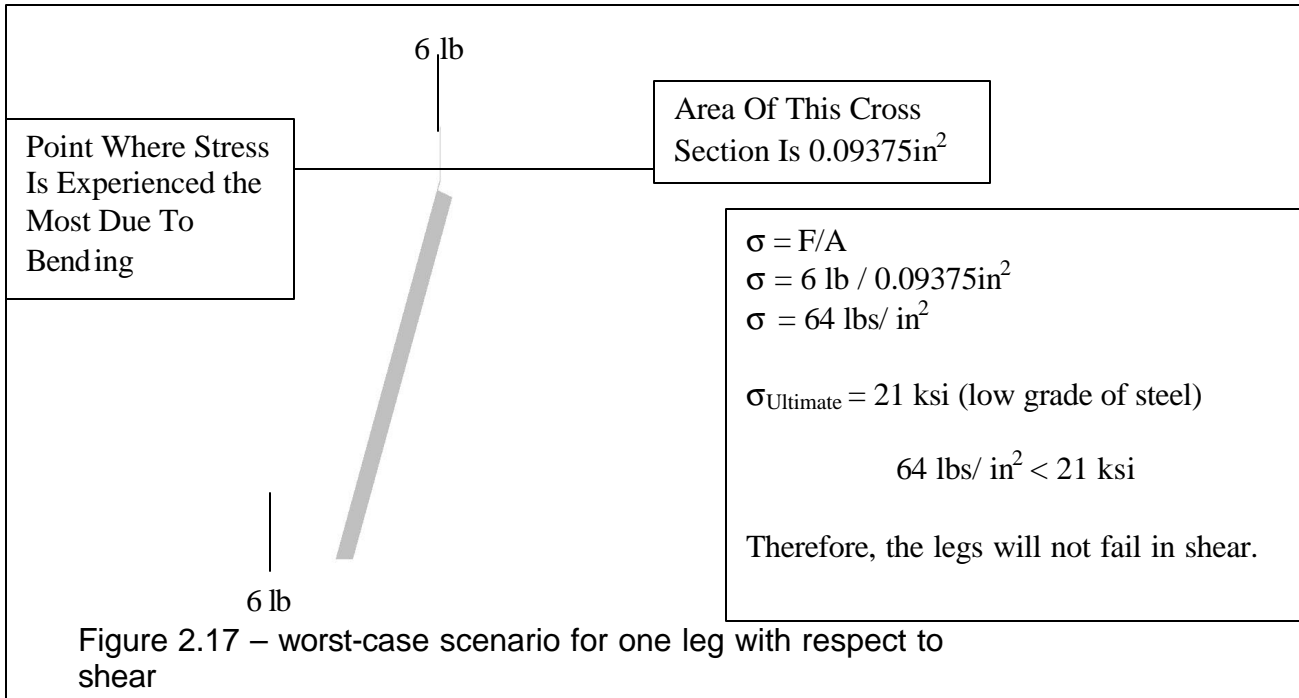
6 lb

Area Of This Cross Section Is $0.09375in^2$

Point Where Stress Is Experienced the Most Due To Bending

$\sigma = F/A$
$\sigma = 6$ lb / $0.09375in^2$
$\sigma = 64$ lbs/ $in^2$

$\sigma_{Ultimate} = 21$ ksi (low grade of steel)

64 lbs/ $in^2 < 21$ ksi

Therefore, the legs will not fail in shear.

6 lb

Figure 2.17 – worst-case scenario for one leg with respect to shear